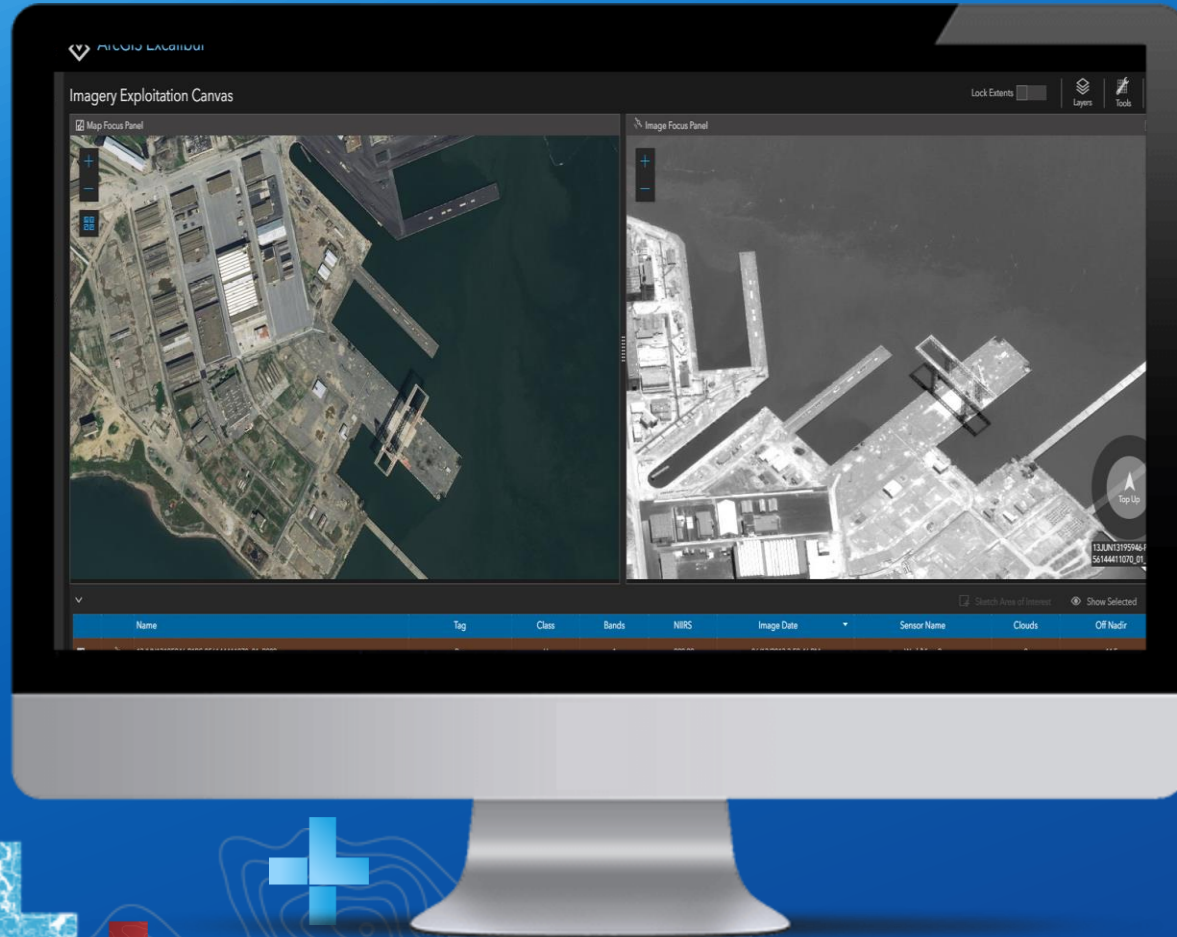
ArcGIS Excalibur

Imagery Exploitation Canvas

Lock Extents

Layers

Tools

Map Focus Panel

Image Focus Panel

Top Up

13JUN13195946-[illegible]
56144411070_01_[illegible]

Sketch Area of Interest

Show Selected

| Name | Tag | Class | Bands | NIIRS | Image Date | Sensor Name | Clouds | Off Nadir |
|---|---|---|---|---|---|---|---|---|
| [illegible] | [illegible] | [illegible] | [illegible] | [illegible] | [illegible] | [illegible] | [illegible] | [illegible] |